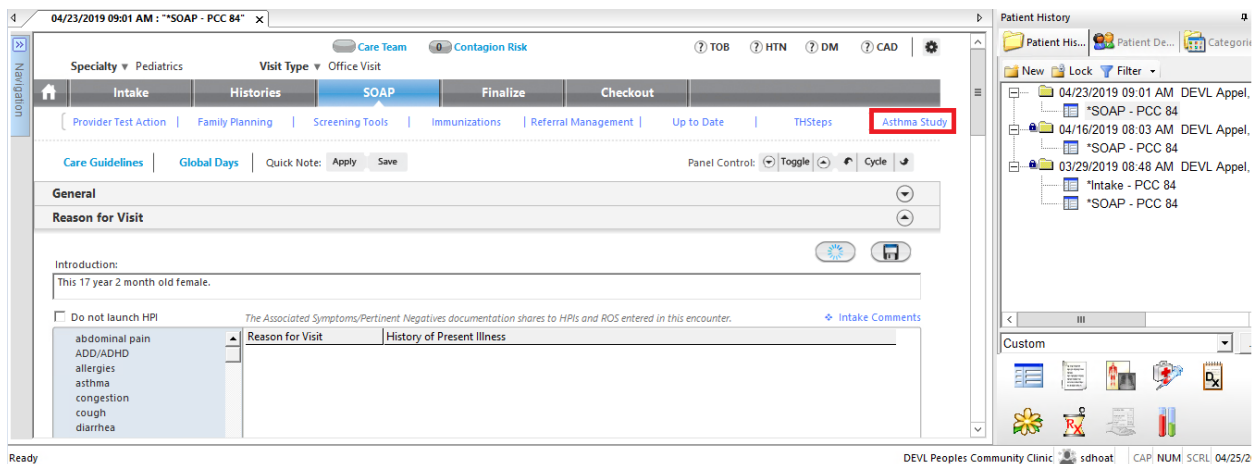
04/23/2019 09:01 AM : "*SOAP - PCC 84"

Navigation

Care Team
0 Contagion Risk
? TOB
? HTN
? DM
? CAD

Specialty ▼ Pediatrics
Visit Type ▼ Office Visit

Intake
Histories
SOAP
Finalize
Checkout

Provider Test Action | Family Planning | Screening Tools | Immunizations | Referral Management | Up to Date | THSteps | Asthma Study

Care Guidelines
Global Days
Quick Note: Apply Save
Panel Control: Toggle Cycle

General
Reason for Visit

Introduction:
This 17 year 2 month old female.

Do not launch HPI
The Associated Symptoms/Pertinent Negatives documentation shares to HPIs and ROS entered in this encounter.
Intake Comments

abdominal pain
ADD/ADHD
allergies
asthma
congestion
cough
diarrhea

| Reason for Visit | History of Present Illness |
|---|---|

Patient History
Patient His... Patient De... Categorie
New Lock Filter
04/23/2019 09:01 AM DEVL Appel,
*SOAP - PCC 84
04/16/2019 08:03 AM DEVL Appel,
*SOAP - PCC 84
03/29/2019 08:48 AM DEVL Appel,
*Intake - PCC 84
*SOAP - PCC 84

Custom

Ready
DEVL Peoples Community Clinic sdhoat CAP NUM SCRL 04/25/2